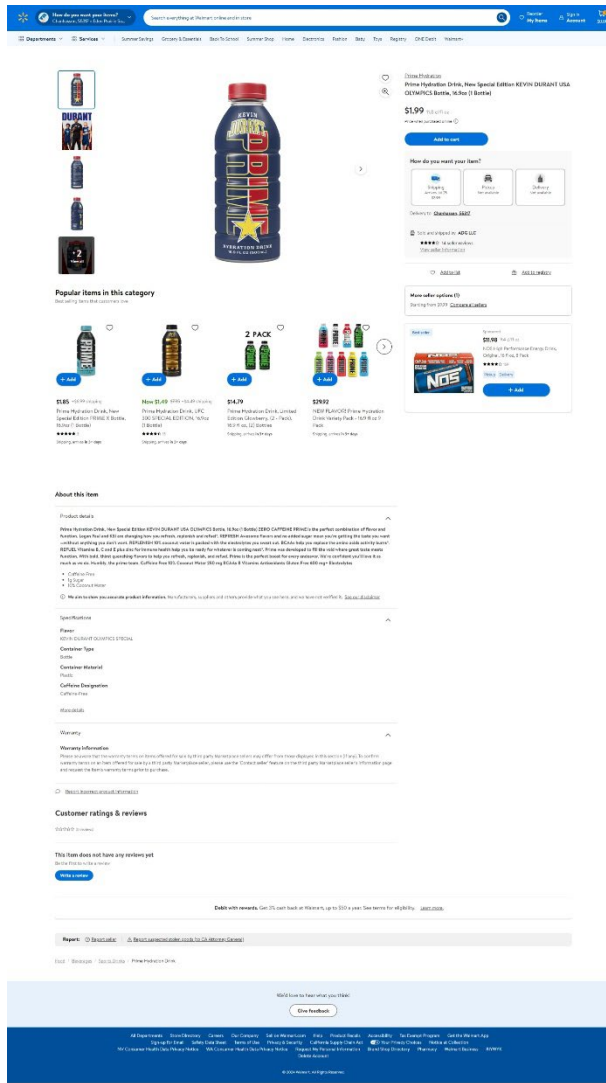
How do you want your items? | Charleston, 29401 • Eiler Plaza Su...

Search everything at Walmart online and in store

Reorder My Items

Sign In Account

Departments | Services | Summer Savings | Grocery & Essentials | Back To School | Summer Shop | Home | Electronics | Fashion | Baby | Toys | Registry | ONE Debit | Walmart+

DURANT

KEVIN DURANT PRIME HYDRATION DRINK

Prime Hydration

Prime Hydration Drink, New Special Edition KEVIN DURANT USA OLYMPICS Bottle, 16.9oz (1 Bottle)

$1.99

Add to cart

How do you want your item?

Shipping

Pickup Not available

Delivery Not available

Delivery to Charleston, 29401

Sold and shipped by APC LLC

View seller information

Add to list

Add to registry

More seller options

Starting from $1.99 Compare all sellers

Popular items in this category

Best selling items that customers love

2 PACK

+ Add

+ Add

+ Add

+ Add

$1.85

Prime Hydration Drink, New Special Edition PRIME X Bottle, 16.9oz (1 Bottle)

Shipping, arrives in 3+ days

Now $1.49

Prime Hydration Drink, UFC 300 SPECIAL EDITION, 16.9oz (1 Bottle)

Shipping, arrives in 3+ days

$14.79

Prime Hydration Drink, Limited Edition Glowberry, (2 - Pack), 16.9 fl oz, 32 Bottles

Shipping, arrives in 3+ days

$29.92

NEW FLAVOR! Prime Hydration Drink Variety Pack - 16.9 fl oz 9 Pack

Shipping, arrives in 3+ days

Best seller

$11.98

NOS High Performance Energy Drinks, Original, 16 fl oz, 6 Pack

Pickup Delivery

+ Add

About this item

Product details

Prime Hydration Drink, New Special Edition KEVIN DURANT USA OLYMPICS Bottle, 16.9oz (1 Bottle) ZERO CAFFEINE PRIME is the perfect combination of flavor and function. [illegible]

• Caffeine Free
• 1g Sugar
• 10% Coconut Water

We aim to show you accurate product information. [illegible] See our disclaimer

Specifications

Flavor
KEVIN DURANT OLYMPICS SPECIAL

Container Type
Bottle

Container Material
Plastic

Caffeine Designation
Caffeine Free

More details

Warranty

Warranty information

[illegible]

Report incorrect product information

Customer ratings & reviews

(0 reviews)

This item does not have any reviews yet

Be the first to write a review

Write a review

Debit with rewards. Get 3% cash back at Walmart, up to $50 a year. See terms for eligibility. Learn more.

Report: Report seller | Report suspected stolen goods for CA Attorney General

Back | Beverages | Sports Drinks | Prime Hydration Drink

We'd love to hear what you think!

Give feedback

All Departments Store Directory Careers Our Company Sell on Walmart.com Help Product Recalls Accessibility Tax Exempt Program Get the Walmart App Sign-up for Email Safety Data Sheet Terms of Use Privacy & Security California Supply Chain Act Your Privacy Choices Notice at Collection NV Consumer Health Data Privacy Notice WA Consumer Health Data Privacy Notice Request My Personal Information Brand Shop Directory Pharmacy Walmart Business #IYWYK Delete Account

© 2024 Walmart. All Rights Reserved.